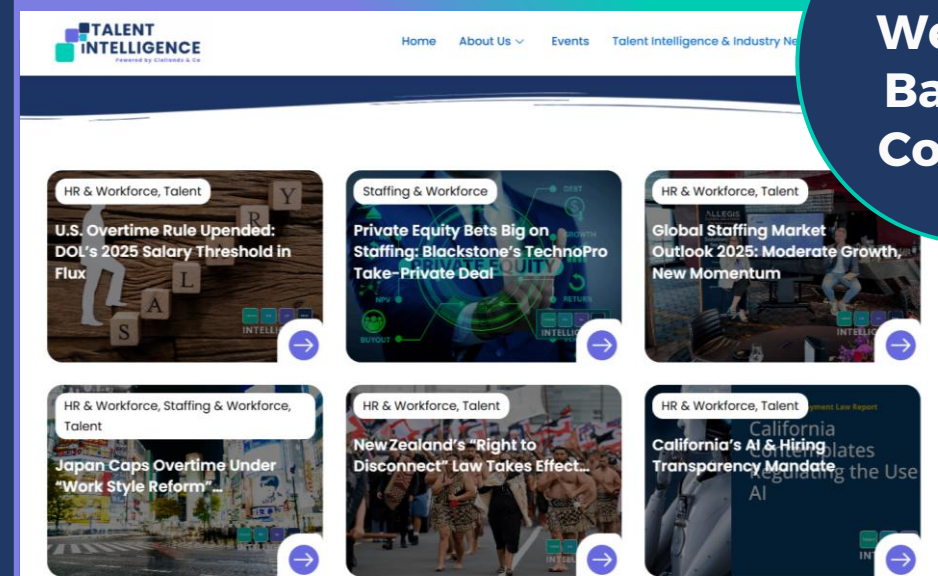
TALENT INTELLIGENCE
Powered by Civilando & Co

Home About Us Events Talent Intelligence & Industry Ne

We
Ba
Co

HR & Workforce, Talent
U.S. Overtime Rule Upended: DOL's 2025 Salary Threshold in Flux

Staffing & Workforce
Private Equity Bets Big on Staffing: Blackstone's TechnoPro Take-Private Deal

HR & Workforce, Talent
Global Staffing Market Outlook 2025: Moderate Growth, New Momentum

HR & Workforce, Staffing & Workforce, Talent
Japan Caps Overtime Under "Work Style Reform"...

HR & Workforce, Talent
New Zealand's "Right to Disconnect" Law Takes Effect...

HR & Workforce, Talent
California's AI & Hiring Transparency Mandate

California Contemplates Regulating the Use AI